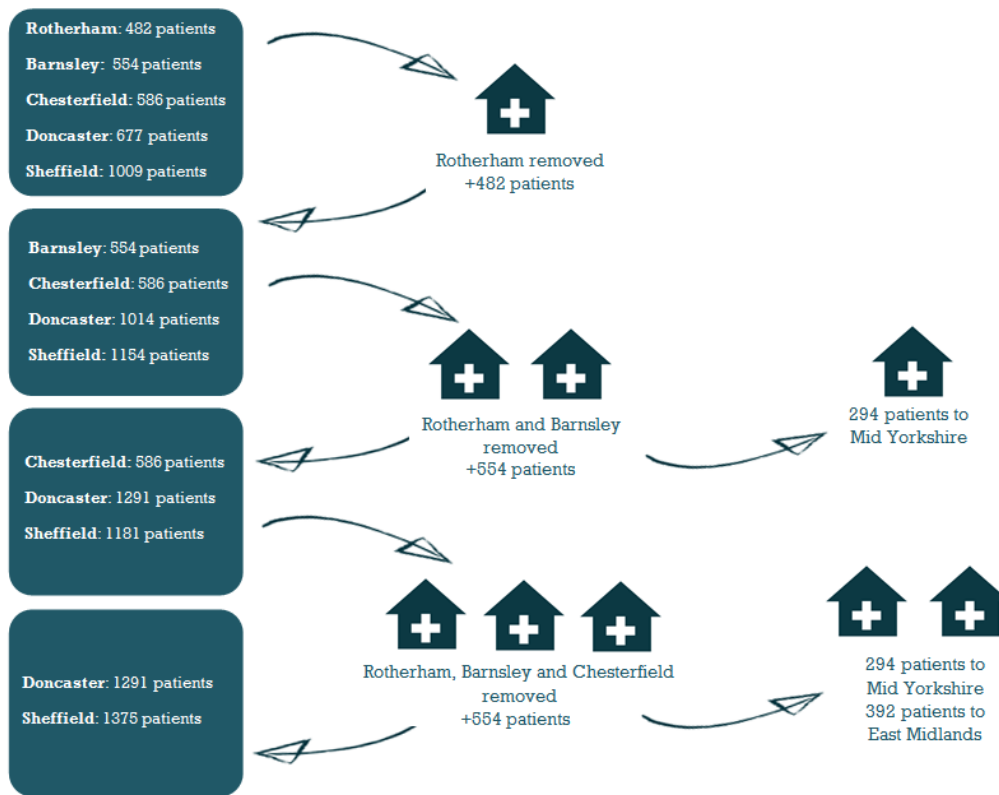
**Rotherham**: 482 patients

**Barnsley**: 554 patients

**Chesterfield**: 586 patients

**Doncaster**: 677 patients

**Sheffield**: 1009 patients

Rotherham removed
+482 patients

**Barnsley**: 554 patients

**Chesterfield**: 586 patients

**Doncaster**: 1014 patients

**Sheffield**: 1154 patients

Rotherham and Barnsley removed
+554 patients

294 patients to Mid Yorkshire

**Chesterfield**: 586 patients

**Doncaster**: 1291 patients

**Sheffield**: 1181 patients

Rotherham, Barnsley and Chesterfield removed
+554 patients

294 patients to Mid Yorkshire
392 patients to East Midlands

**Doncaster**: 1291 patients

**Sheffield**: 1375 patients